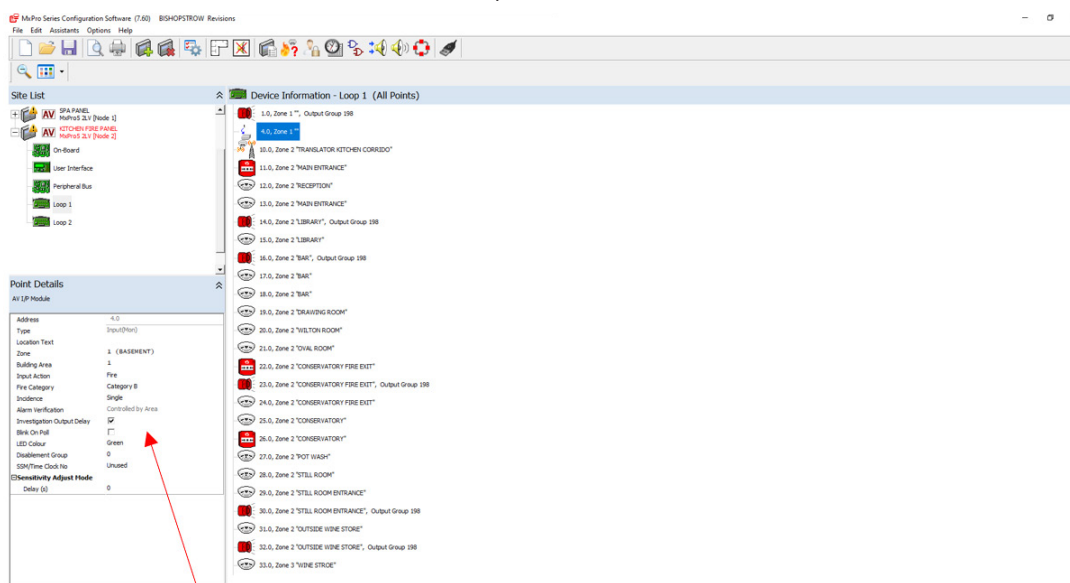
MxPro Series Configuration Software (7.60) BISHOPSTROW Revisions
File Edit Assistants Options Help

Site List
AV SPA PANEL MxPro5 2LV [Node 1]
AV KITCHEN FIRE PANEL MxPro5 2LV [Node 2]
On-Board
User Interface
Peripheral Bus
Loop 1
Loop 2

Point Details
AV I/P Module

| | |
|---|---|
| Address | 4.0 |
| Type | Input(Mon) |
| Location Text | |
| Zone | 1 (BASEMENT) |
| Building Area | 1 |
| Input Action | Fire |
| Fire Category | Category B |
| Incidence | Single |
| Alarm Verification | Controlled by Area |
| Investigation Output Delay | ☑ |
| Blink On Poll | ☐ |
| LED Colour | Green |
| Disablement Group | 0 |
| SSM/Time Clock No | Unused |
| Sensitivity Adjust Mode | |
| Delay (s) | 0 |

Device Information - Loop 1 (All Points)
1.0, Zone 1 "", Output Group 198
4.0, Zone 1 ""
10.0, Zone 2 "TRANSLATOR KITCHEN CORRIDO"
11.0, Zone 2 "MAIN ENTRANCE"
12.0, Zone 2 "RECEPTION"
13.0, Zone 2 "MAIN ENTRANCE"
14.0, Zone 2 "LIBRARY", Output Group 198
15.0, Zone 2 "LIBRARY"
16.0, Zone 2 "BAR", Output Group 198
17.0, Zone 2 "BAR"
18.0, Zone 2 "BAR"
19.0, Zone 2 "DRAWING ROOM"
20.0, Zone 2 "WILTON ROOM"
21.0, Zone 2 "OVAL ROOM"
22.0, Zone 2 "CONSERVATORY FIRE EXIT"
23.0, Zone 2 "CONSERVATORY FIRE EXIT", Output Group 198
24.0, Zone 2 "CONSERVATORY FIRE EXIT"
25.0, Zone 2 "CONSERVATORY"
26.0, Zone 2 "CONSERVATORY"
27.0, Zone 2 "POT WASH"
28.0, Zone 2 "STILL ROOM"
29.0, Zone 2 "STILL ROOM ENTRANCE"
30.0, Zone 2 "STILL ROOM ENTRANCE", Output Group 198
31.0, Zone 2 "OUTSIDE WINE STORE"
32.0, Zone 2 "OUTSIDE WINE STORE", Output Group 198
33.0, Zone 3 "WINE STROE"